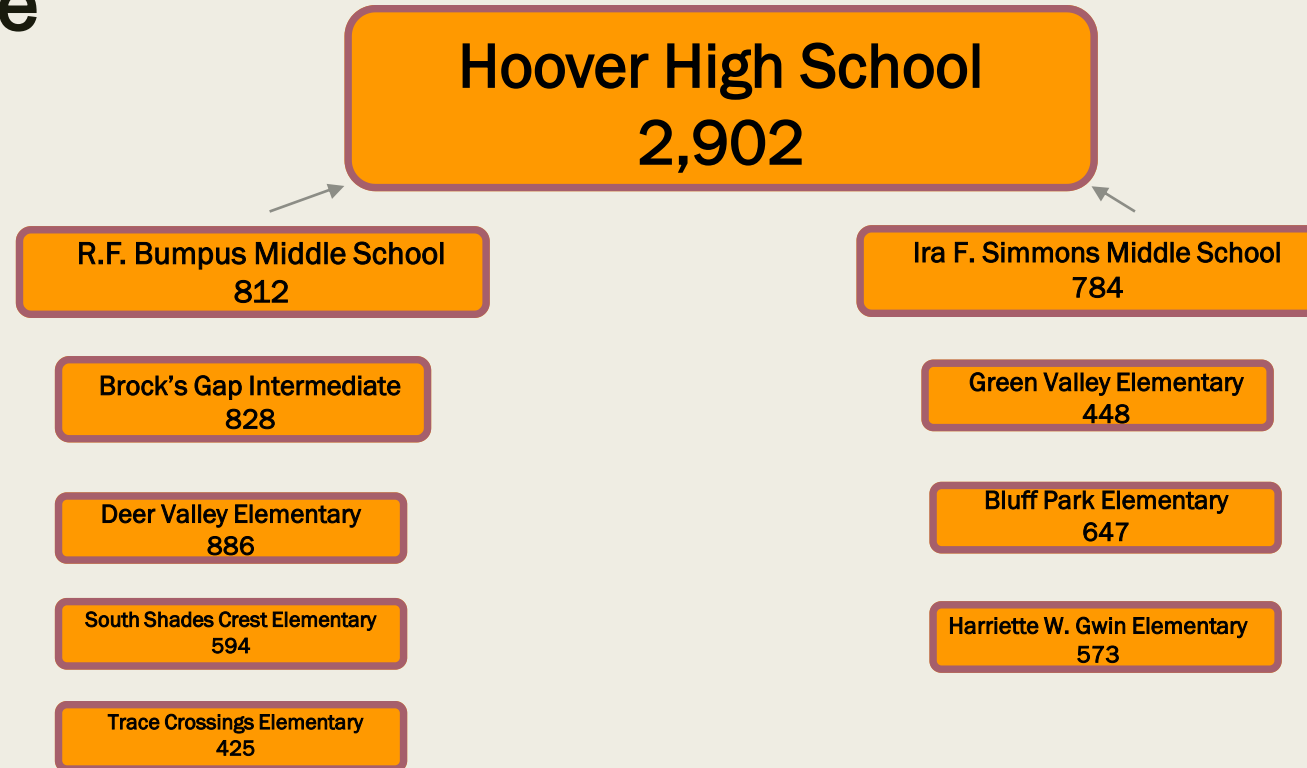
e

Hoover High School
2,902

R.F. Bumpus Middle School
812

Brock’s Gap Intermediate
828

Deer Valley Elementary
886

South Shades Crest Elementary
594

Trace Crossings Elementary
425

Ira F. Simmons Middle School
784

Green Valley Elementary
448

Bluff Park Elementary
647

Harriette W. Gwin Elementary
573